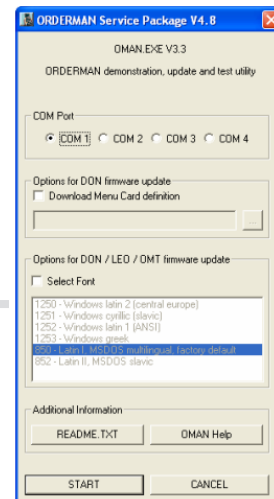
ORDERMAN Service Package V4.8

OMAN.EXE V3.3

ORDERMAN demonstration, update and test utility

COM Port

COM 1 COM 2 COM 3 COM 4

Options for DON firmware update

Download Menu Card definition

...

Options for DON / LEO / OMT firmware update

Select Font

1250 - Windows latin 2 (central europe)
1251 - Windows cyrillic (slavic)
1252 - Windows latin 1 (ANSI)
1253 - Windows greek
850 - Latin I, MSDOS multilingual, factory default
852 - Latin II, MSDOS slavic

Additional Information

README.TXT

OMAN Help

START

CANCEL